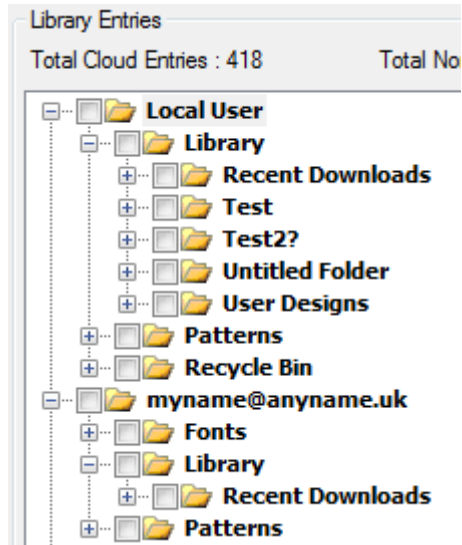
Library Entries

Total Cloud Entries : 418

Total No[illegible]

Local User

Library

Recent Downloads

Test

Test2?

Untitled Folder

User Designs

Patterns

Recycle Bin

myname@anyname.uk

Fonts

Library

Recent Downloads

Patterns